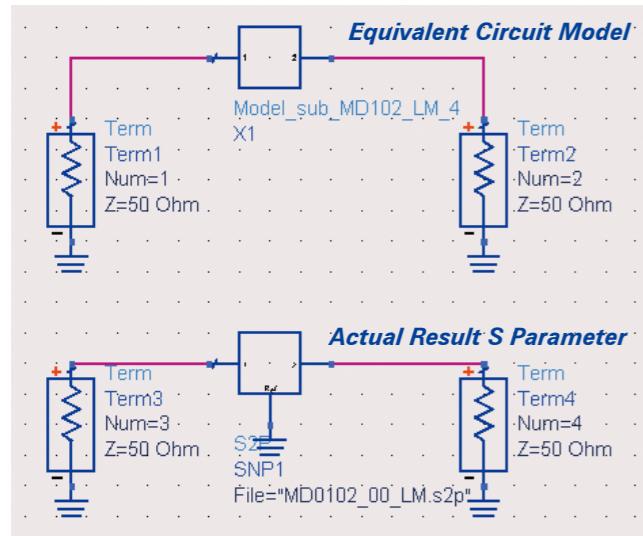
Equivalent Circuit Model

1 2

Model_sub_MD102_LM_4
X1

Term
Term1
Num=1
Z=50 Ohm

Term
Term2
Num=2
Z=50 Ohm

Actual Result S Parameter

1 2
Ref

Term
Term3
Num=3
Z=50 Ohm

S2P
SNP1
File="MD0102_00_LM.s2p"

Term
Term4
Num=4
Z=50 Ohm